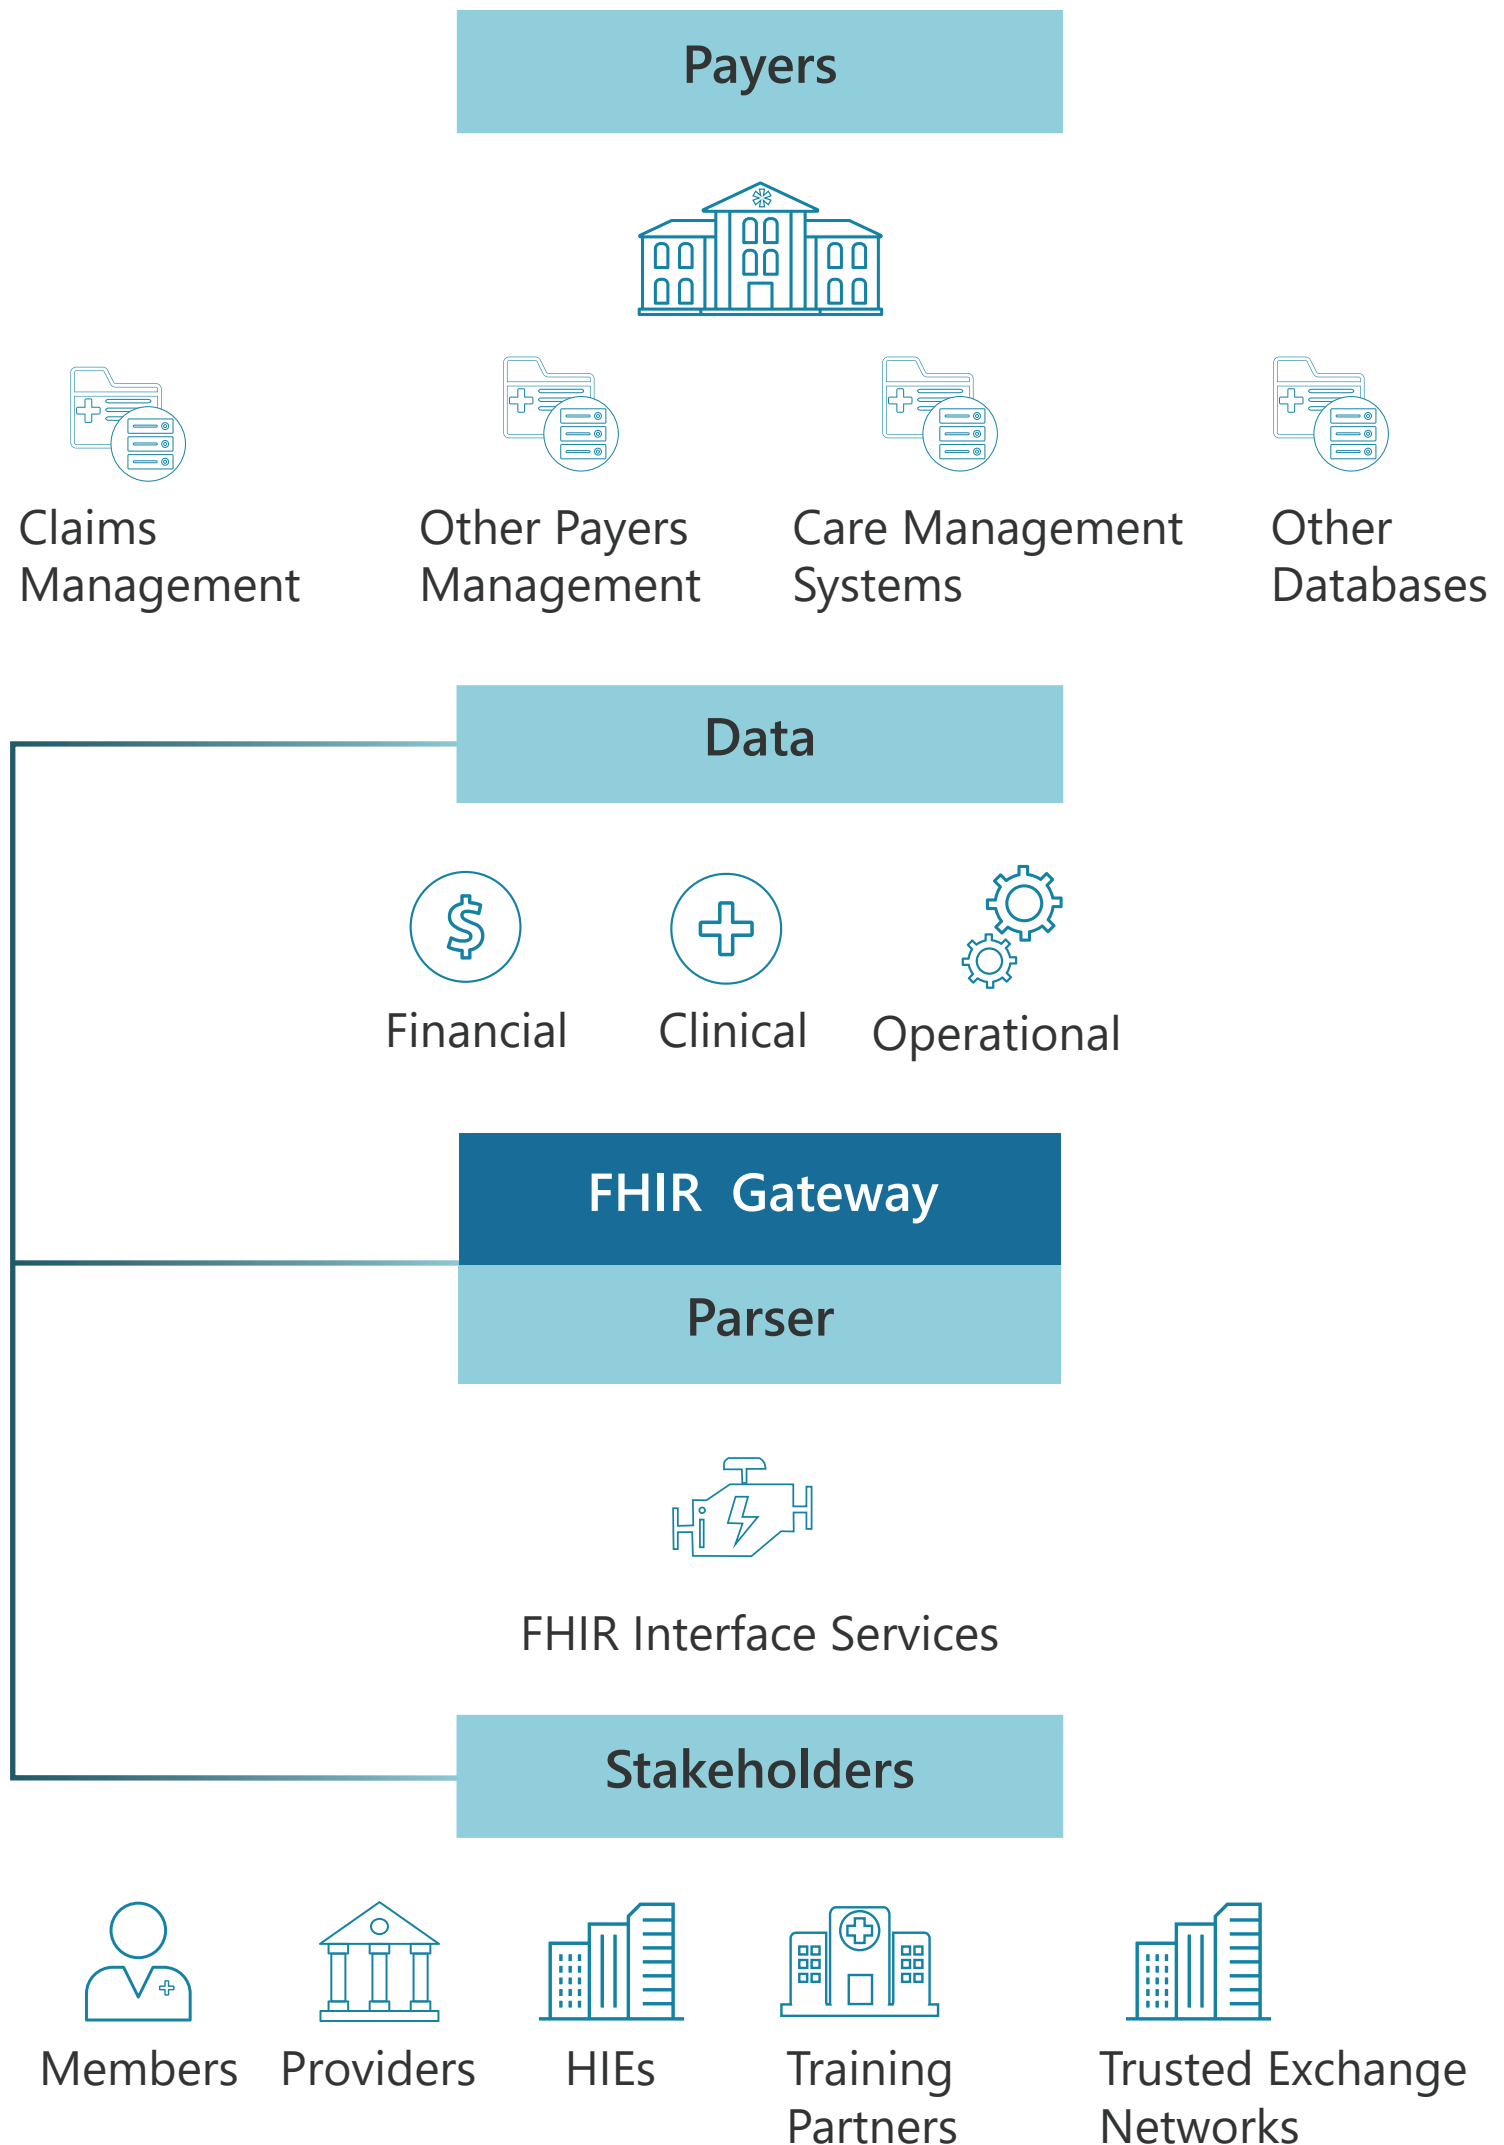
Payers

Claims Management

Other Payers Management

Care Management Systems

Other Databases

Data

Financial

Clinical

Operational

FHIR Gateway

Parser

FHIR Interface Services

Stakeholders

Members

Providers

HIEs

Training Partners

Trusted Exchange Networks